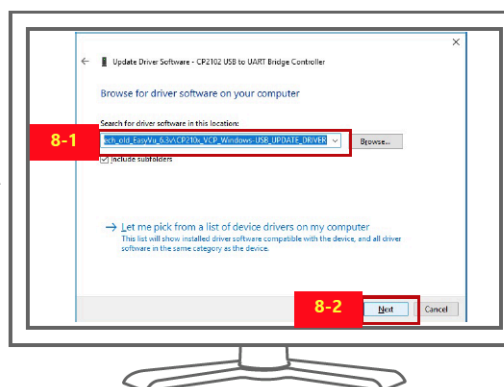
Update Driver Software - CP2102 USB to UART Bridge Controller

Browse for driver software on your computer

Search for driver software in this location:

8-1

ech_old_EasyVu_6.3\CP210x_VCP_Windows-USB_UPDATE_DRIVER

Browse...

Include subfolders

→ Let me pick from a list of device drivers on my computer
This list will show installed driver software compatible with the device, and all driver software in the same category as the device.

8-2

Next

Cancel